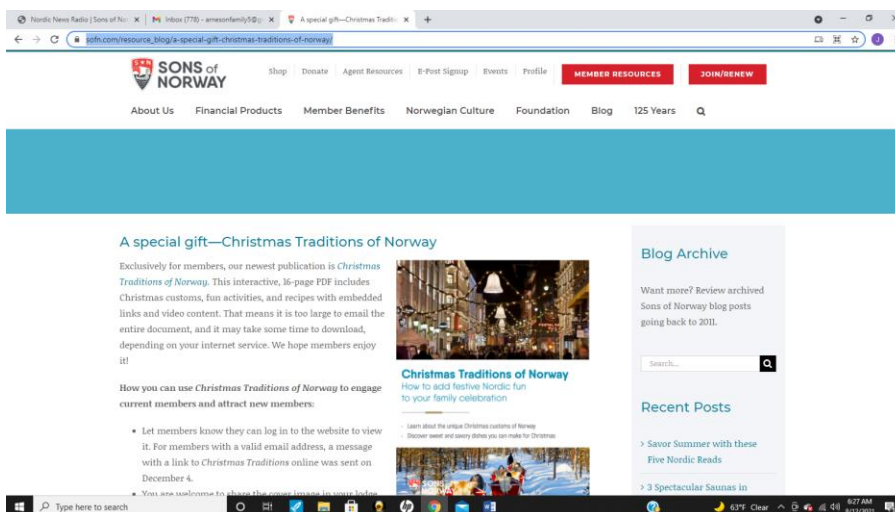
Nordic News Radio | Sons of No ×
Inbox (778) - arnesonfamily5@g ×
A special gift—Christmas Traditio ×
+

sofn.com/resource_blog/a-special-gift-christmas-traditions-of-norway/

SONS of NORWAY

Shop Donate Agent Resources E-Post Signup Events Profile MEMBER RESOURCES JOIN/RENEW

About Us Financial Products Member Benefits Norwegian Culture Foundation Blog 125 Years

A special gift—Christmas Traditions of Norway

Exclusively for members, our newest publication is Christmas Traditions of Norway. This interactive, 16-page PDF includes Christmas customs, fun activities, and recipes with embedded links and video content. That means it is too large to email the entire document, and it may take some time to download, depending on your internet service. We hope members enjoy it!

How you can use Christmas Traditions of Norway to engage current members and attract new members:

- Let members know they can log in to the website to view it. For members with a valid email address, a message with a link to Christmas Traditions online was sent on December 4.
- You are welcome to share the cover image in your lodge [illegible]

Christmas Traditions of Norway
How to add festive Nordic fun to your family celebration

Learn about the unique Christmas customs of Norway
Discover sweet and savory dishes you can make for Christmas

Blog Archive

Want more? Review archived Sons of Norway blog posts going back to 2011.

Search...

Recent Posts

> Savor Summer with these Five Nordic Reads

> 3 Spectacular Saunas in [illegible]

Type here to search

63°F Clear 6:27 AM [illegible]